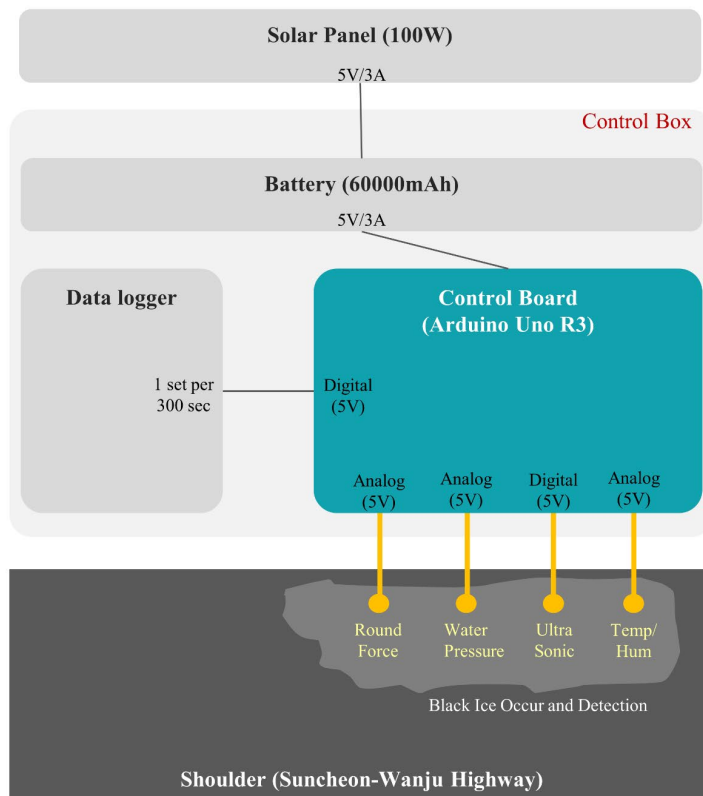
Solar Panel (100W)

5V/3A

Control Box

Battery (60000mAh)

5V/3A

Data logger

1 set per 300 sec

Control Board (Arduino Uno R3)

Digital (5V)

Analog (5V)

Analog (5V)

Digital (5V)

Analog (5V)

Round Force

Water Pressure

Ultra Sonic

Temp/ Hum

Black Ice Occur and Detection

Shoulder (Suncheon-Wanju Highway)